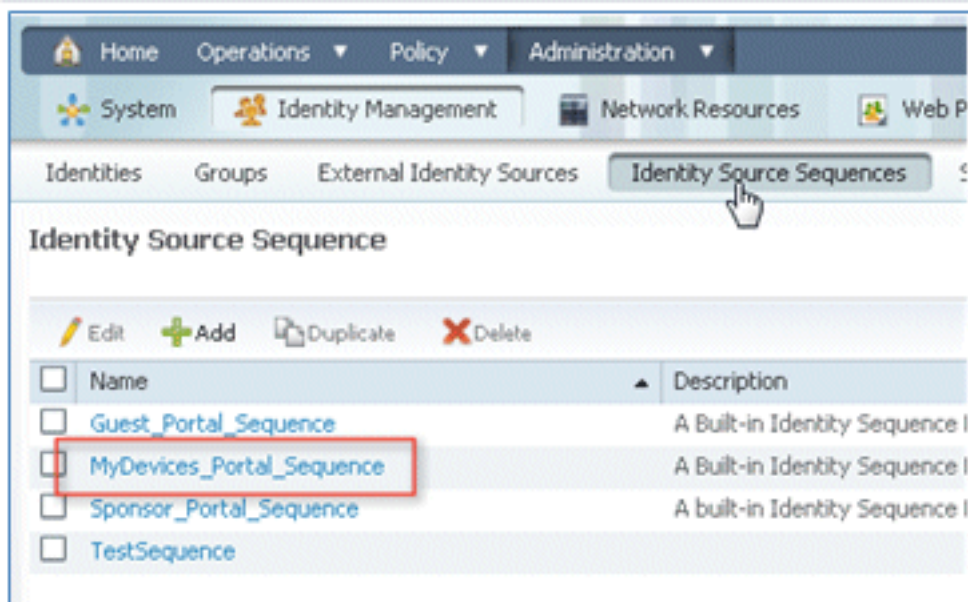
Home Operations ▼ Policy ▼ Administration ▼

System Identity Management Network Resources Web P

Identities Groups External Identity Sources Identity Source Sequences S

Identity Source Sequence

Edit Add Duplicate Delete

| | Name | Description |
|---|---|---|
| | Guest_Portal_Sequence | A Built-in Identity Sequence |
| | MyDevices_Portal_Sequence | A Built-in Identity Sequence |
| | Sponsor_Portal_Sequence | A built-in Identity Sequence |
| | TestSequence | |